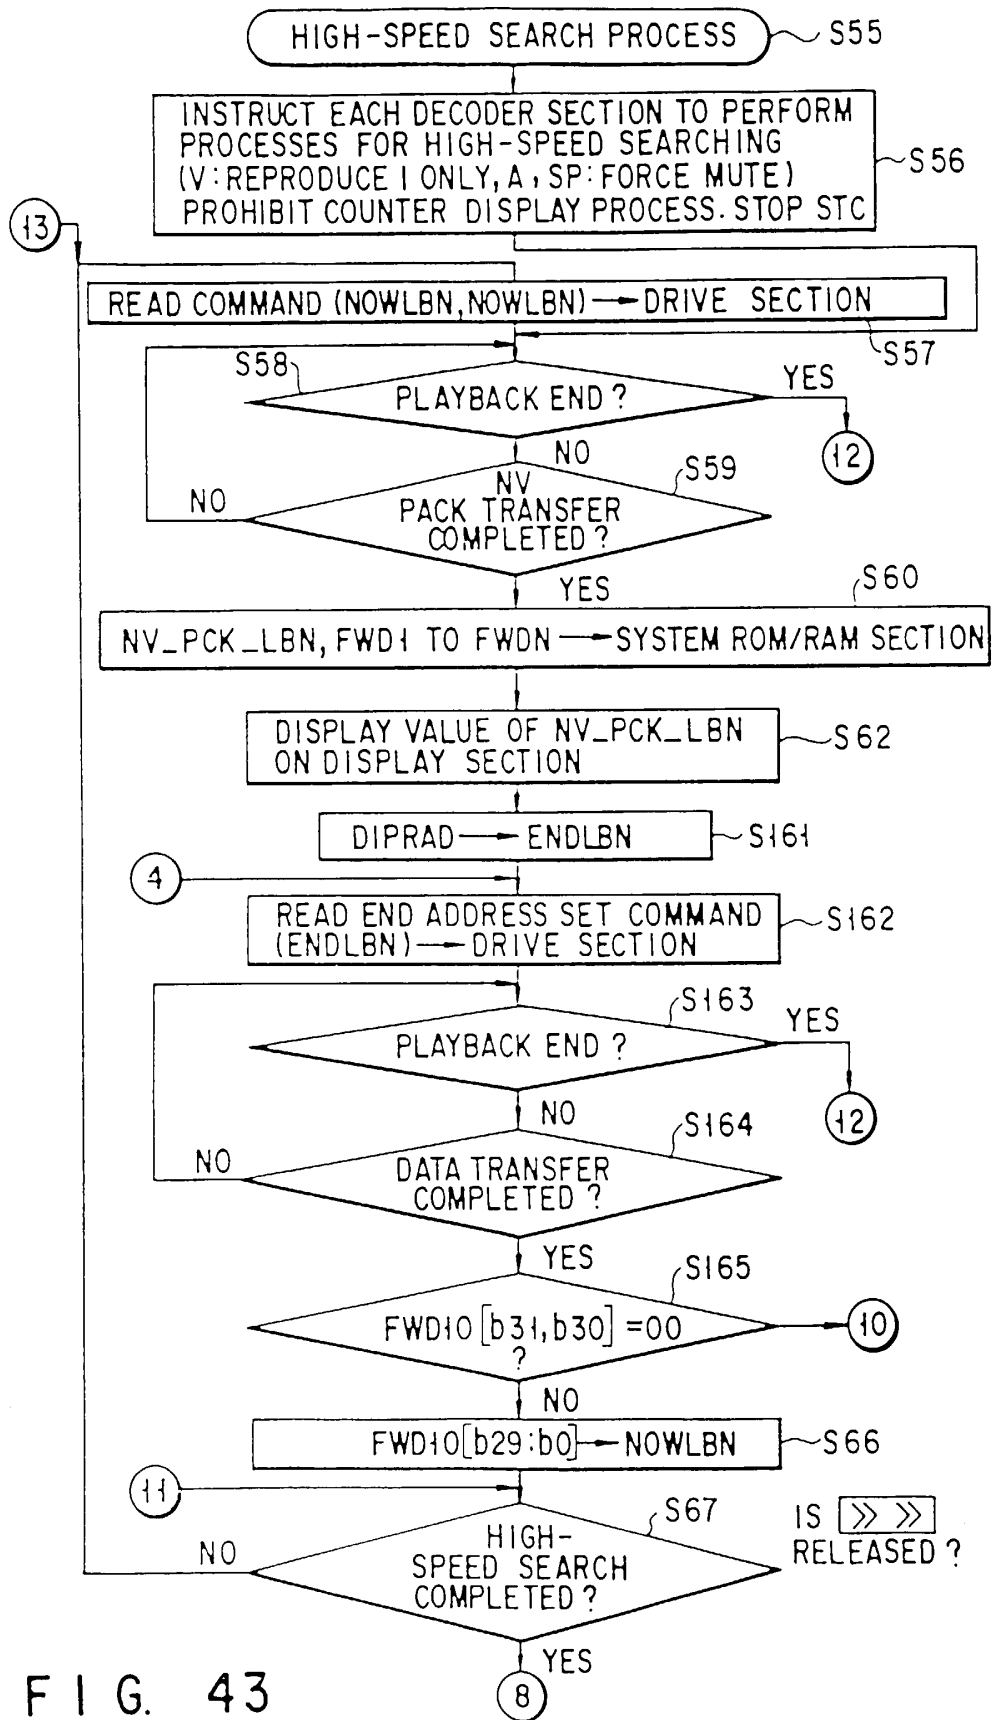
HIGH-SPEED SEARCH PROCESS S55

INSTRUCT EACH DECODER SECTION TO PERFORM PROCESSES FOR HIGH-SPEED SEARCHING (V: REPRODUCE I ONLY, A, SP: FORCE MUTE) PROHIBIT COUNTER DISPLAY PROCESS. STOP STC S56

13

READ COMMAND (NOWLBN, NOWLBN) → DRIVE SECTION S57

S58 PLAYBACK END ? YES 12

NO

NV PACK TRANSFER COMPLETED ? S59 NO

YES

S60 NV_PCK_LBN, FWD1 TO FWDN → SYSTEM ROM/RAM SECTION

DISPLAY VALUE OF NV_PCK_LBN ON DISPLAY SECTION S62

DIPRAD → ENDLBN S161

4

READ END ADDRESS SET COMMAND (ENDLBN) → DRIVE SECTION S162

S163 PLAYBACK END ? YES 12

NO

S164 DATA TRANSFER COMPLETED ? NO

YES

S165 FWD10 [b31, b30] =00 ? 10

NO

FWD10[b29:b0] → NOWLBN S66

11

S67 HIGH-SPEED SEARCH COMPLETED ? NO

IS [≫ ≫] RELEASED ?

YES

8

F I G. 43